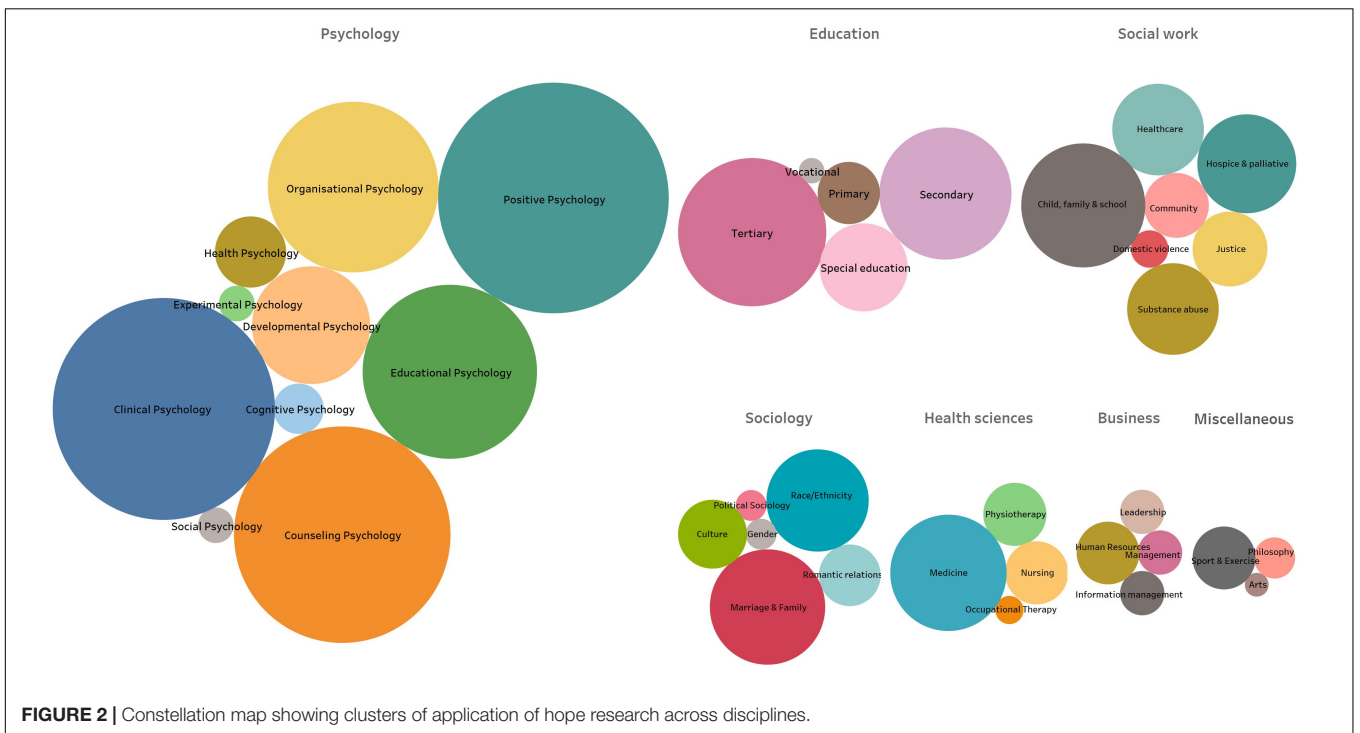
Psychology

Organisational Psychology

Positive Psychology

Health Psychology

Experimental Psychology

Developmental Psychology

Educational Psychology

Clinical Psychology

Cognitive Psychology

Social Psychology

Counseling Psychology

Education

Vocational

Primary

Secondary

Tertiary

Special education

Social work

Healthcare

Hospice & palliative

Child, family & school

Community

Domestic violence

Justice

Substance abuse

Sociology

Race/Ethnicity

Political Sociology

Culture

Gender

Romantic relations

Marriage & Family

Health sciences

Physiotherapy

Medicine

Nursing

Occupational Therapy

Business

Leadership

Human Resources

Management

Information management

Miscellaneous

Sport & Exercise

Philosophy

Arts

FIGURE 2 | Constellation map showing clusters of application of hope research across disciplines.